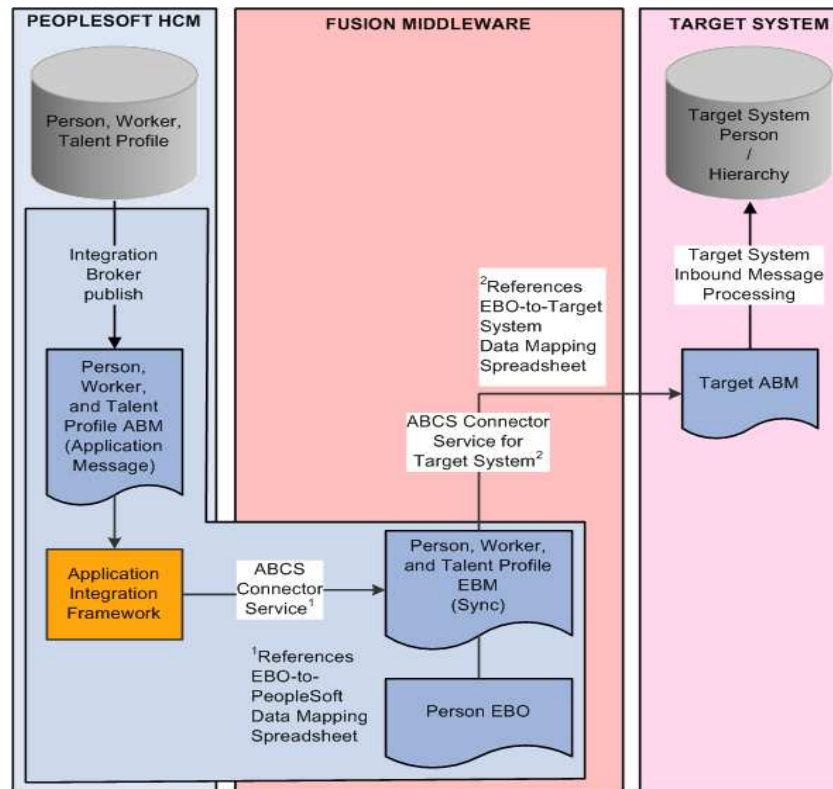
PEOPLESOFT HCM

FUSION MIDDLEWARE

TARGET SYSTEM

Person, Worker, Talent Profile

Target System Person / Hierarchy

Integration Broker publish

Target System Inbound Message Processing

$^2$References EBO-to-Target System Data Mapping Spreadsheet

Person, Worker, and Talent Profile ABM (Application Message)

Target ABM

ABCS Connector Service for Target System$^2$

Application Integration Framework

ABCS Connector Service$^1$

Person, Worker, and Talent Profile EBM (Sync)

$^1$References EBO-to-PeopleSoft Data Mapping Spreadsheet

Person EBO